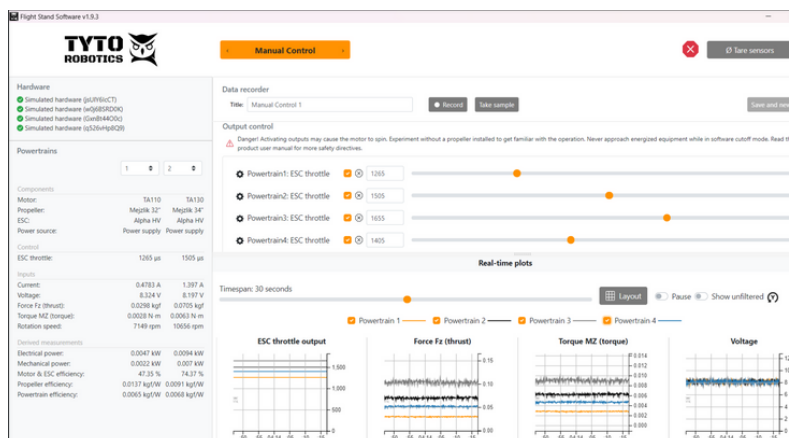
Flight Stand Software v1.9.3

TYTO ROBOTICS

Manual Control

Tare sensors

Hardware
Simulated hardware (pUfY6icCT)
Simulated hardware (wOj6BSRD0K)
Simulated hardware (Gxn8t44O0c)
Simulated hardware (q526vHp8Q9)

Powertrains
1 2

Components
| | | |
|---|---|---|
| Motor: | TA110 | TA130 |
| Propeller: | Mejzlik 32" | Mejzlik 34" |
| ESC: | Alpha HV | Alpha HV |
| Power source: | Power supply | Power supply |

Control
| | | |
|---|---|---|
| ESC throttle: | 1265 µs | 1505 µs |

Inputs
| | | |
|---|---|---|
| Current: | 0.4783 A | 1.397 A |
| Voltage: | 8.324 V | 8.217 V |
| Force Fz (thrust): | 0.0298 kgf | 0.0705 kgf |
| Torque MZ (torque): | 0.0028 N m | 0.0063 N m |
| Rotation speed: | 7149 rpm | 10656 rpm |

Derived measurements
| | | |
|---|---|---|
| Electrical power: | 0.0047 kW | 0.0094 kW |
| Mechanical power: | 0.0022 kW | 0.007 kW |
| Motor & ESC efficiency: | 47.35 % | 74.37 % |
| Propeller efficiency: | 0.0137 kgf/W | 0.0091 kgf/W |
| Powertrain efficiency: | 0.0065 kgf/W | 0.0068 kgf/W |

Data recorder
Title: Manual Control 1
Record Take sample Save and new

Output control
Danger! Activating outputs may cause the motor to spin. Experiment without a propeller installed to get familiar with the operation. Never approach energized equipment while in software cutoff mode. Read the product user manual for more safety directives.

Powertrain1: ESC throttle 1265
Powertrain2: ESC throttle 1505
Powertrain3: ESC throttle 1655
Powertrain4: ESC throttle 1405

Real-time plots

Timespan: 30 seconds
Layout Pause Show unfiltered

Powertrain 1 Powertrain 2 Powertrain 3 Powertrain 4

ESC throttle output
1,500
1,000
500

Force Fz (thrust)
0.15
0.1
0.05
0.00

Torque MZ (torque)
0.014
0.012
0.01
0.008
0.006
0.004
0.002
0

Voltage